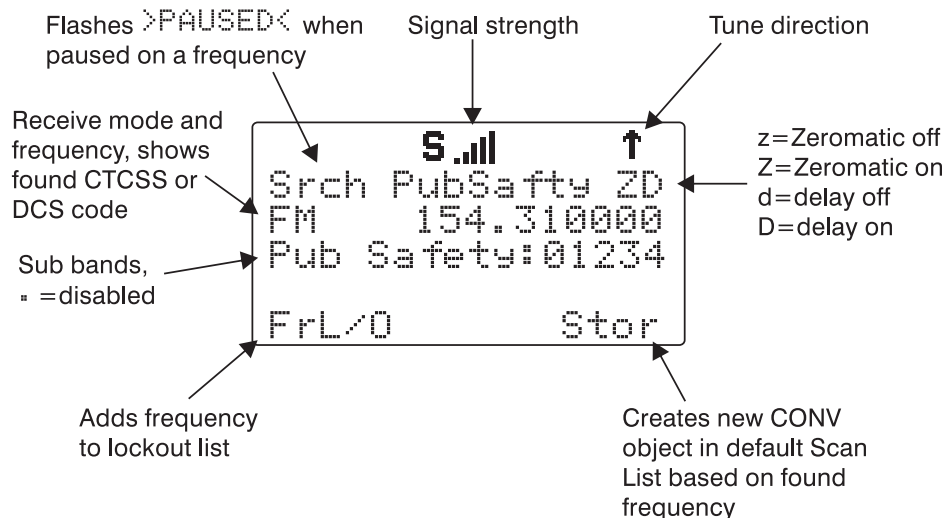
Flashes >PAUSED< when paused on a frequency

Signal strength

Tune direction

Receive mode and frequency, shows found CTCSS or DCS code

Sub bands, ▪ =disabled

S

↑

Srch PubSafty ZD
FM 154.310000
Pub Safety:01234

FrL/O Stor

z=Zeromatic off
Z=Zeromatic on
d=delay off
D=delay on

Adds frequency to lockout list

Creates new CONV object in default Scan List based on found frequency